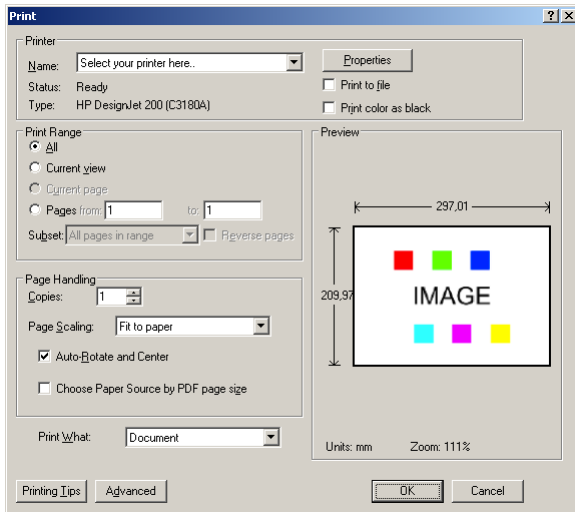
Print

?

X

Printer

Name: Select your printer here..

Status: Ready

Type: HP DesignJet 200 (C3180A)

Properties

Print to file

Print color as black

Print Range

All

Current view

Current page

Pages from: 1 to: 1

Subset: All pages in range

Reverse pages

Preview

297,01

209,97

IMAGE

Page Handling

Copies: 1

Page Scaling: Fit to paper

Auto-Rotate and Center

Choose Paper Source by PDF page size

Print What: Document

Units: mm

Zoom: 111%

Printing Tips

Advanced

OK

Cancel